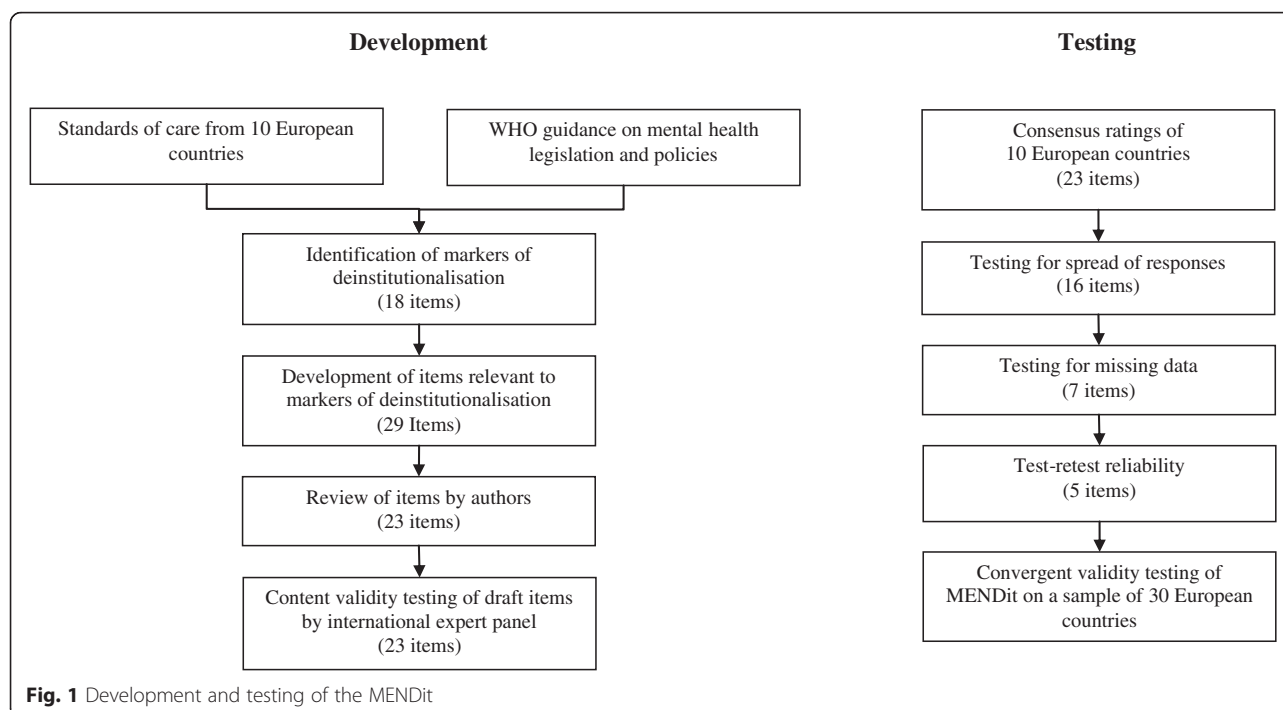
Development

Standards of care from 10 European countries

WHO guidance on mental health legislation and policies

Identification of markers of deinstitutionalisation
(18 items)

Development of items relevant to markers of deinstitutionalisation
(29 Items)

Review of items by authors
(23 items)

Content validity testing of draft items by international expert panel
(23 items)

Testing

Consensus ratings of 10 European countries
(23 items)

Testing for spread of responses
(16 items)

Testing for missing data
(7 items)

Test-retest reliability
(5 items)

Convergent validity testing of MENDit on a sample of 30 European countries

Fig. 1 Development and testing of the MENDit